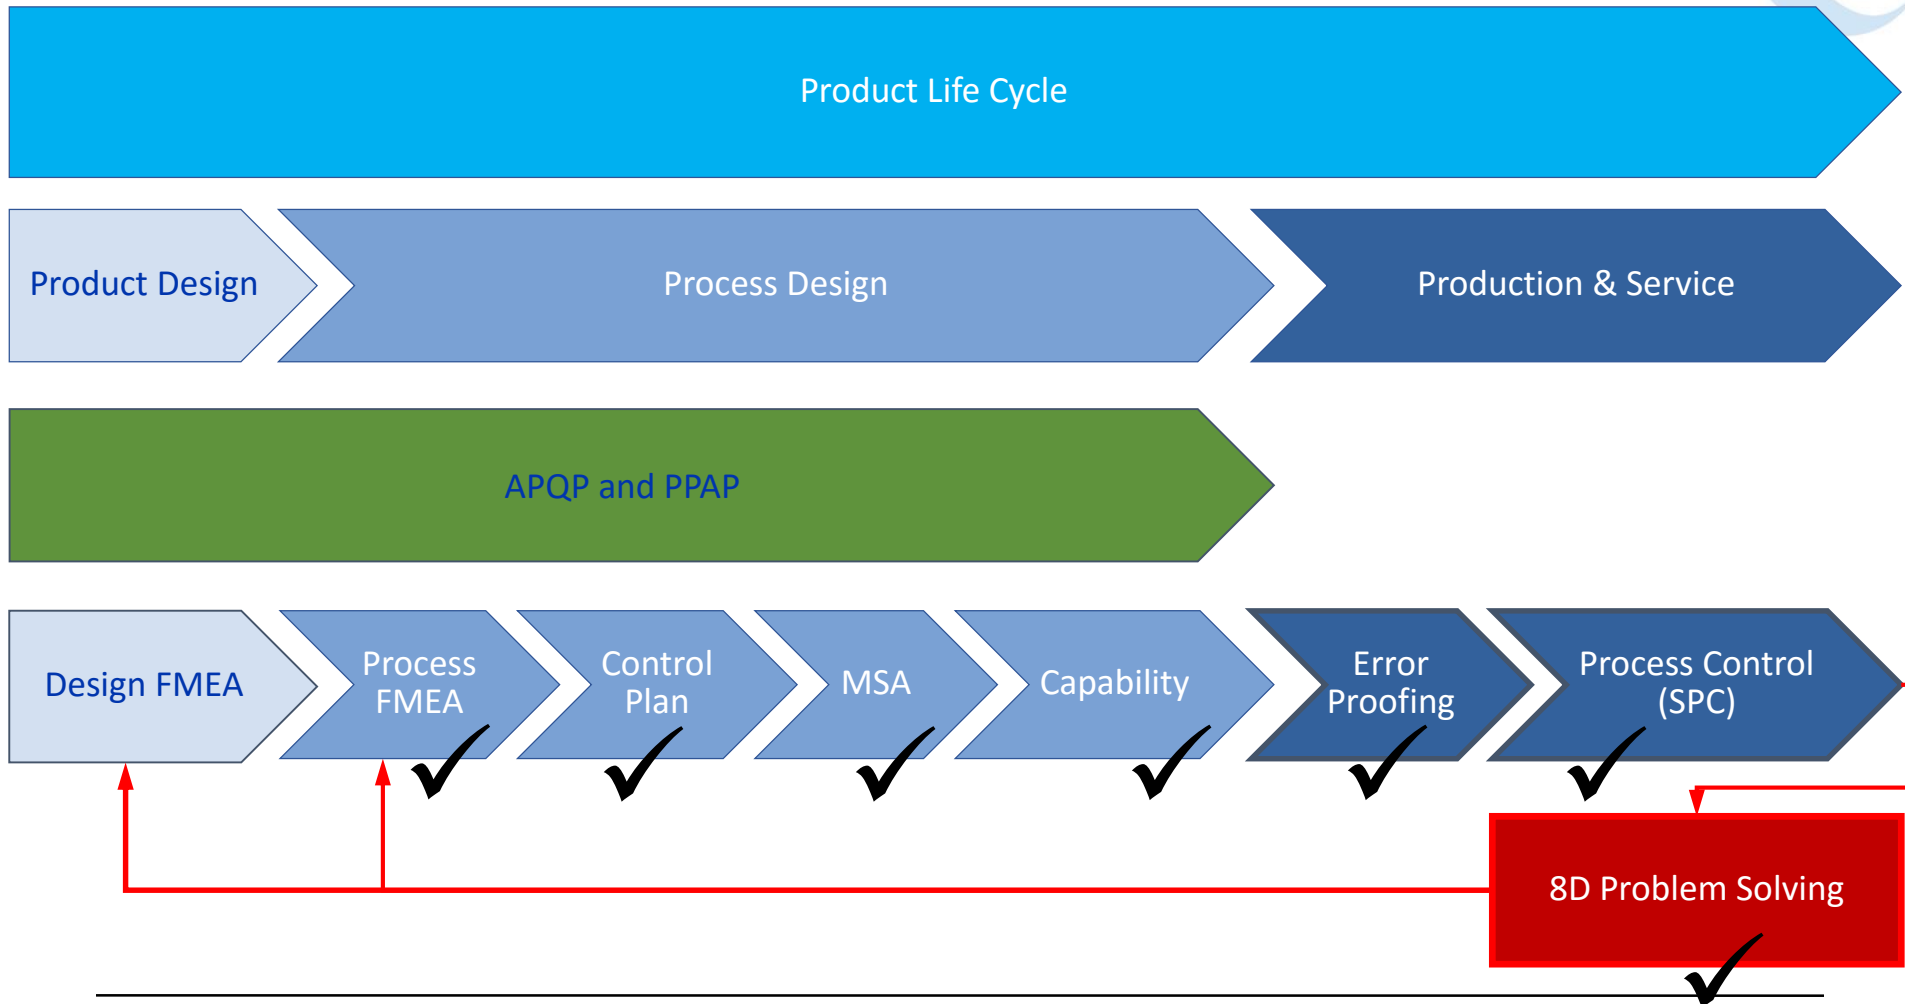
Product Life Cycle

Product Design

Process Design

Production & Service

APQP and PPAP

Design FMEA

Process FMEA

Control Plan

MSA

Capability

Error Proofing

Process Control (SPC)

8D Problem Solving